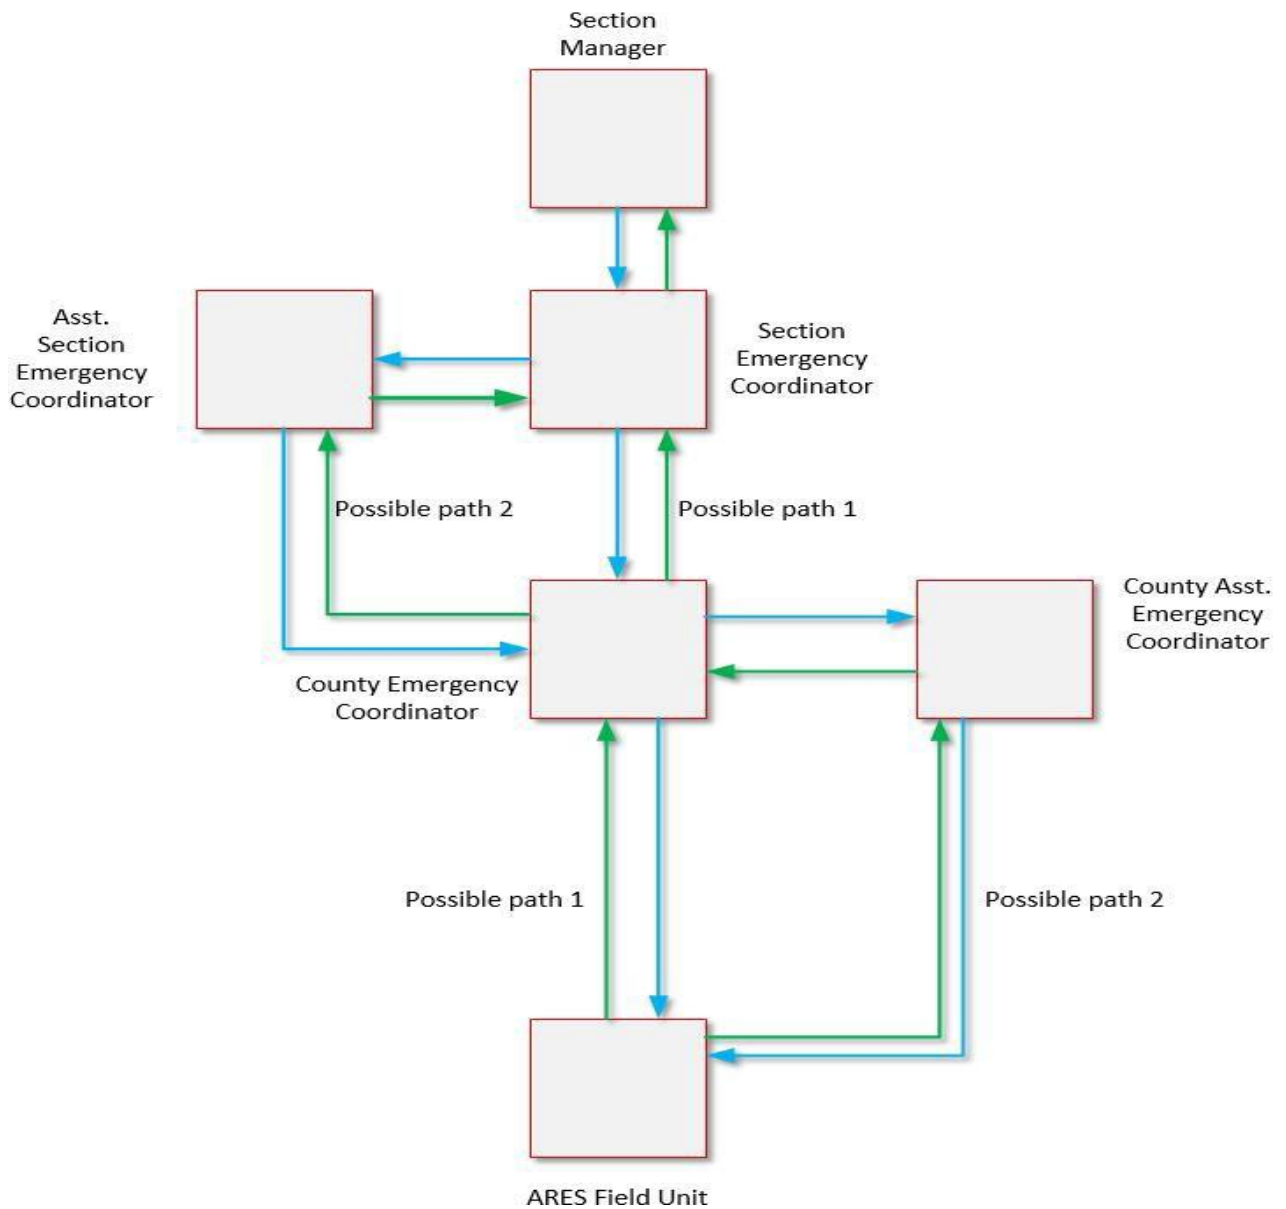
Section Manager

Asst. Section Emergency Coordinator

Section Emergency Coordinator

Possible path 2

Possible path 1

County Asst. Emergency Coordinator

County Emergency Coordinator

Possible path 1

Possible path 2

ARES Field Unit